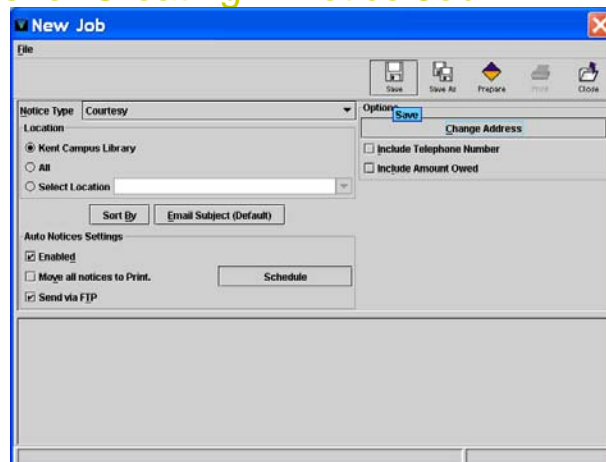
New Job
File
Save Save As Prepare Print Close
Notice Type Courtesy
Location
Kent Campus Library
All
Select Location
Sort By Email Subject (Default)
Auto Notices Settings
Enabled
Move all notices to Print.
Schedule
Send via FTP
Options
Save
Change Address
Include Telephone Number
Include Amount Owed